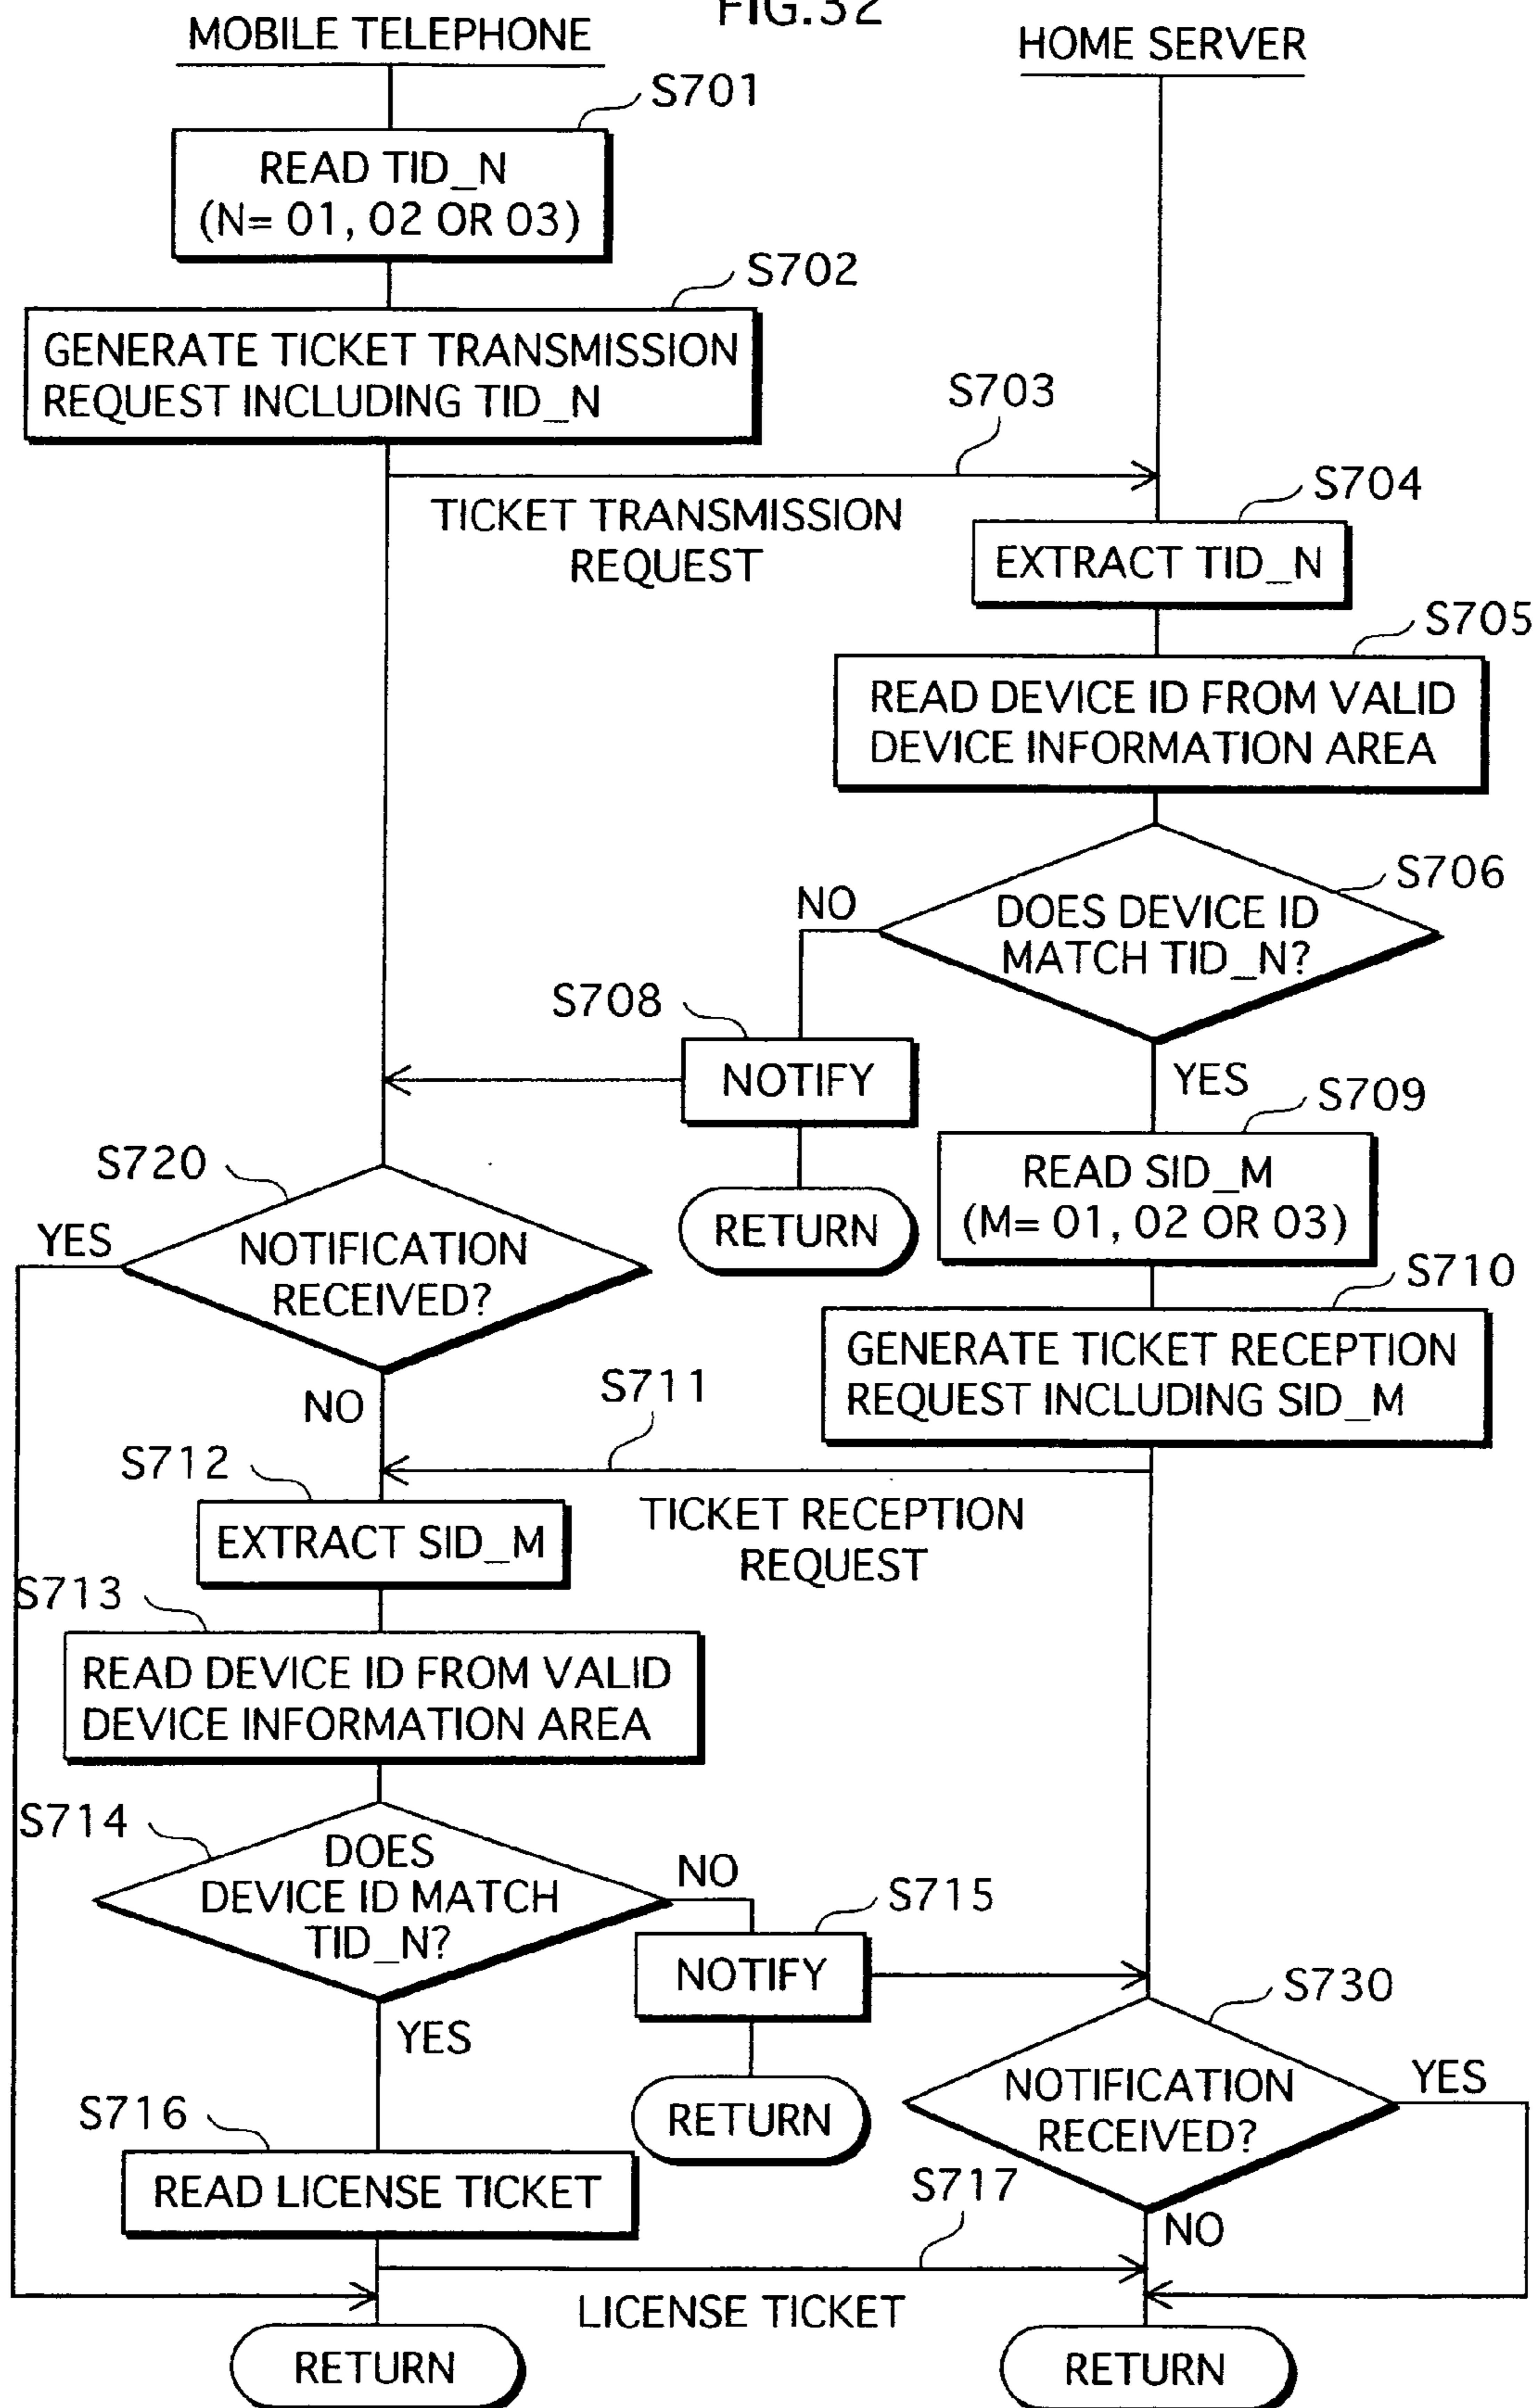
FIG.32

MOBILE TELEPHONE

HOME SERVER

S701

READ TID_N (N= 01, 02 OR 03)

S702

GENERATE TICKET TRANSMISSION REQUEST INCLUDING TID_N

S703

TICKET TRANSMISSION REQUEST

S704

EXTRACT TID_N

S705

READ DEVICE ID FROM VALID DEVICE INFORMATION AREA

S706

DOES DEVICE ID MATCH TID_N?

NO

S708

NOTIFY

RETURN

YES

S709

READ SID_M (M= 01, 02 OR 03)

S710

GENERATE TICKET RECEPTION REQUEST INCLUDING SID_M

S720

YES

NOTIFICATION RECEIVED?

NO

S711

TICKET RECEPTION REQUEST

S712

EXTRACT SID_M

S713

READ DEVICE ID FROM VALID DEVICE INFORMATION AREA

S714

DOES DEVICE ID MATCH TID_N?

NO

S715

NOTIFY

RETURN

YES

S716

READ LICENSE TICKET

S730

NOTIFICATION RECEIVED?

YES

NO

S717

LICENSE TICKET

RETURN

RETURN